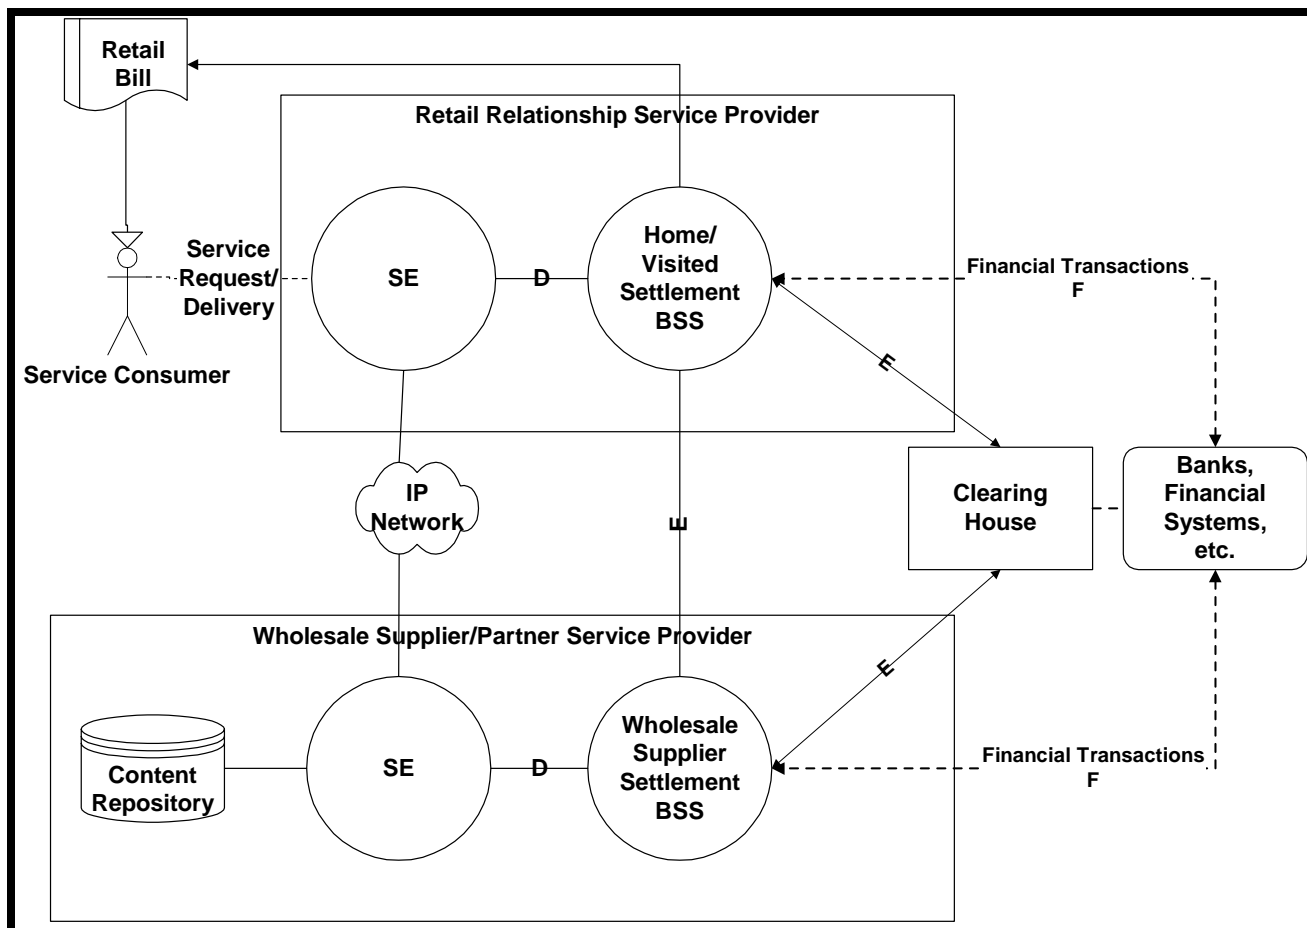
Retail Bill

Retail Relationship Service Provider

Service Request/ Delivery

Service Consumer

SE

D

Home/ Visited Settlement BSS

Financial Transactions F

E

IP Network

E

Clearing House

Banks, Financial Systems, etc.

Wholesale Supplier/Partner Service Provider

E

Content Repository

SE

D

Wholesale Supplier Settlement BSS

Financial Transactions F